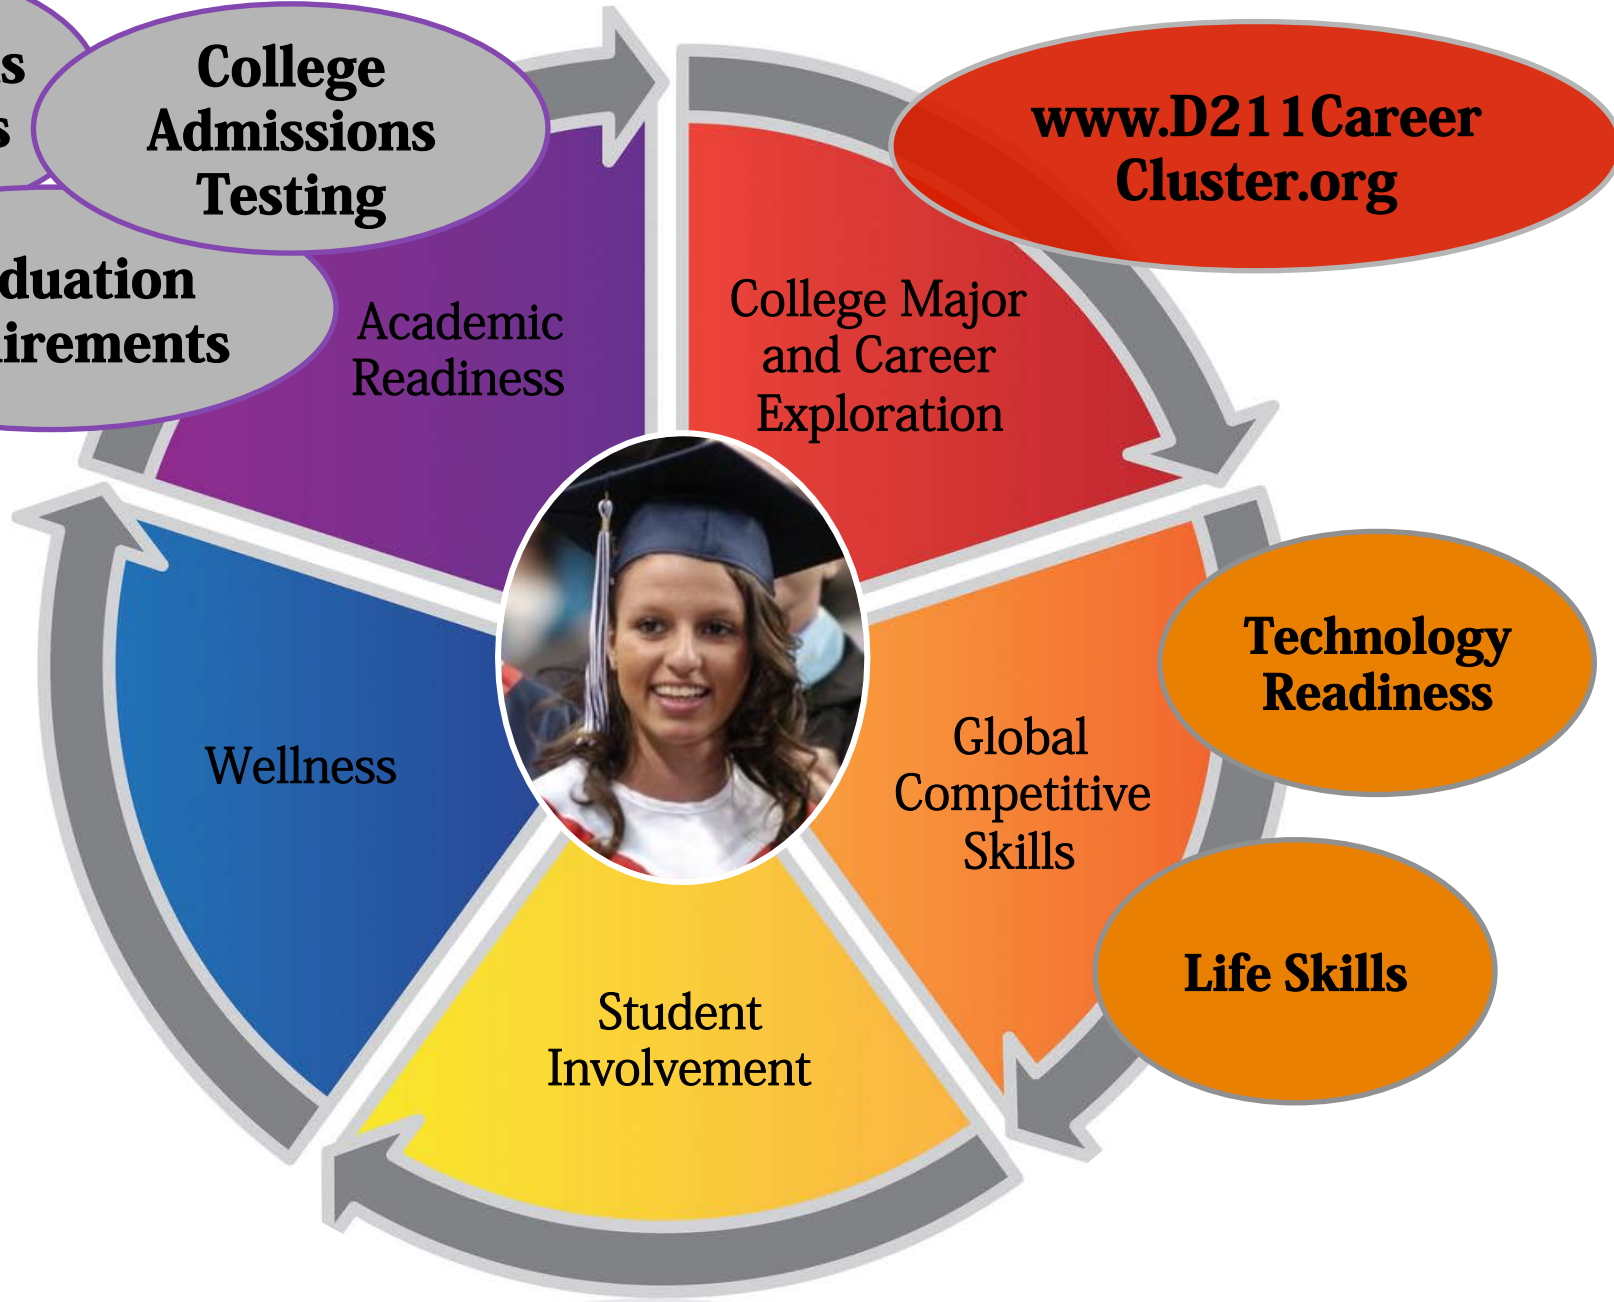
s
s

College Admissions Testing

duation
irements

Academic Readiness

www.D211Career Cluster.org

College Major and Career Exploration

Technology Readiness

Global Competitive Skills

Life Skills

Wellness

Student Involvement